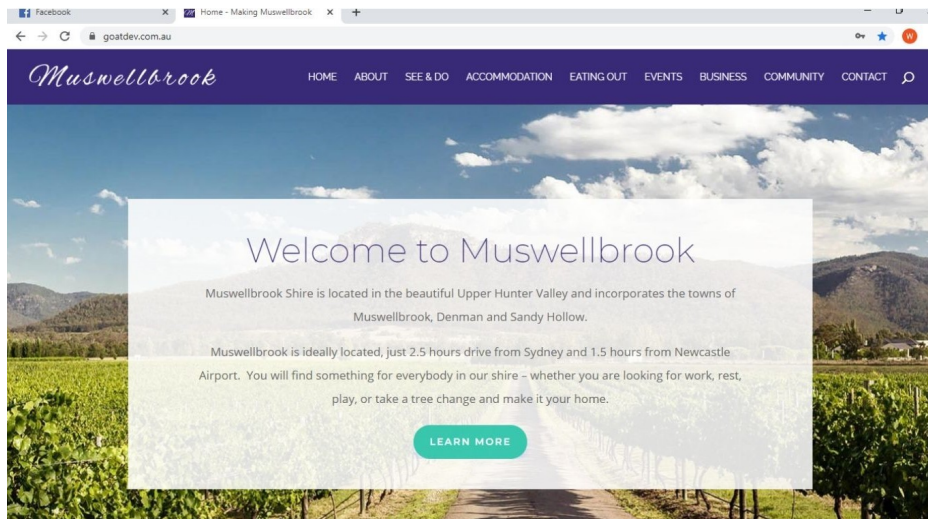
Facebook ×
Home - Making Muswellbrook ×
+
goatdev.com.au
W

Muswellbrook
HOME ABOUT SEE & DO ACCOMMODATION EATING OUT EVENTS BUSINESS COMMUNITY CONTACT

Welcome to Muswellbrook

Muswellbrook Shire is located in the beautiful Upper Hunter Valley and incorporates the towns of Muswellbrook, Denman and Sandy Hollow.

Muswellbrook is ideally located, just 2.5 hours drive from Sydney and 1.5 hours from Newcastle Airport. You will find something for everybody in our shire – whether you are looking for work, rest, play, or take a tree change and make it your home.

LEARN MORE